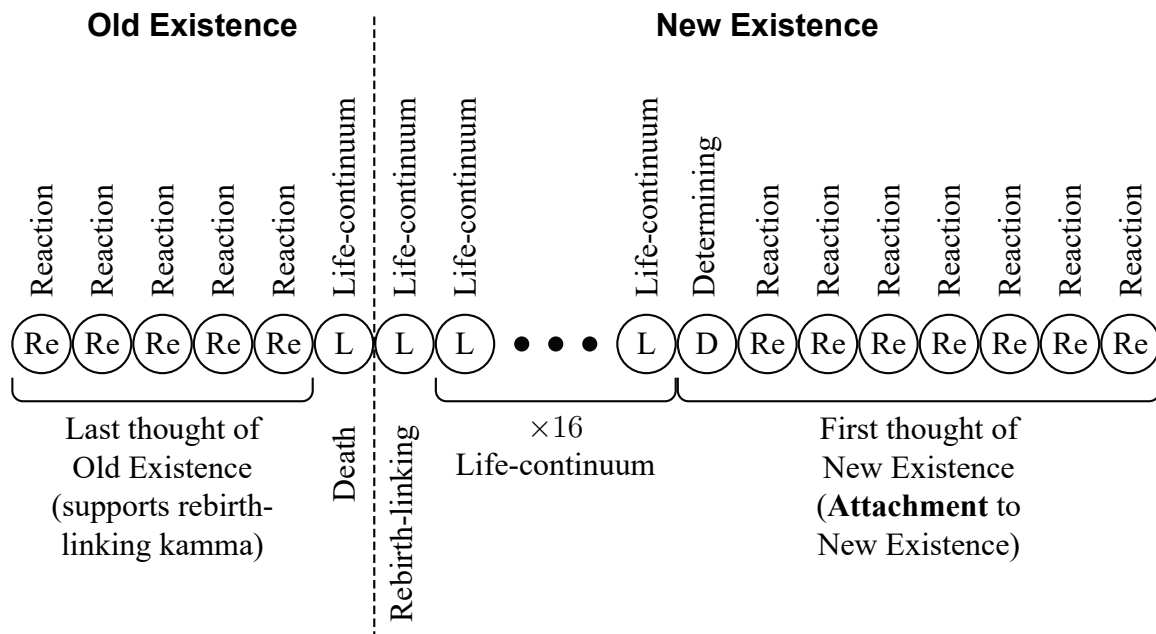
Old Existence

New Existence

Reaction
Reaction
Reaction
Reaction
Reaction
Life-continuum
Life-continuum
Life-continuum
Life-continuum
Determining
Reaction
Reaction
Reaction
Reaction
Reaction
Reaction
Reaction

Re Re Re Re Re L L L • • • L D Re Re Re Re Re Re Re

Last thought of Old Existence (supports rebirthlinking kamma)

Death

Rebirth-linking

$\times 16$ Life-continuum

First thought of New Existence (**Attachment** to New Existence)